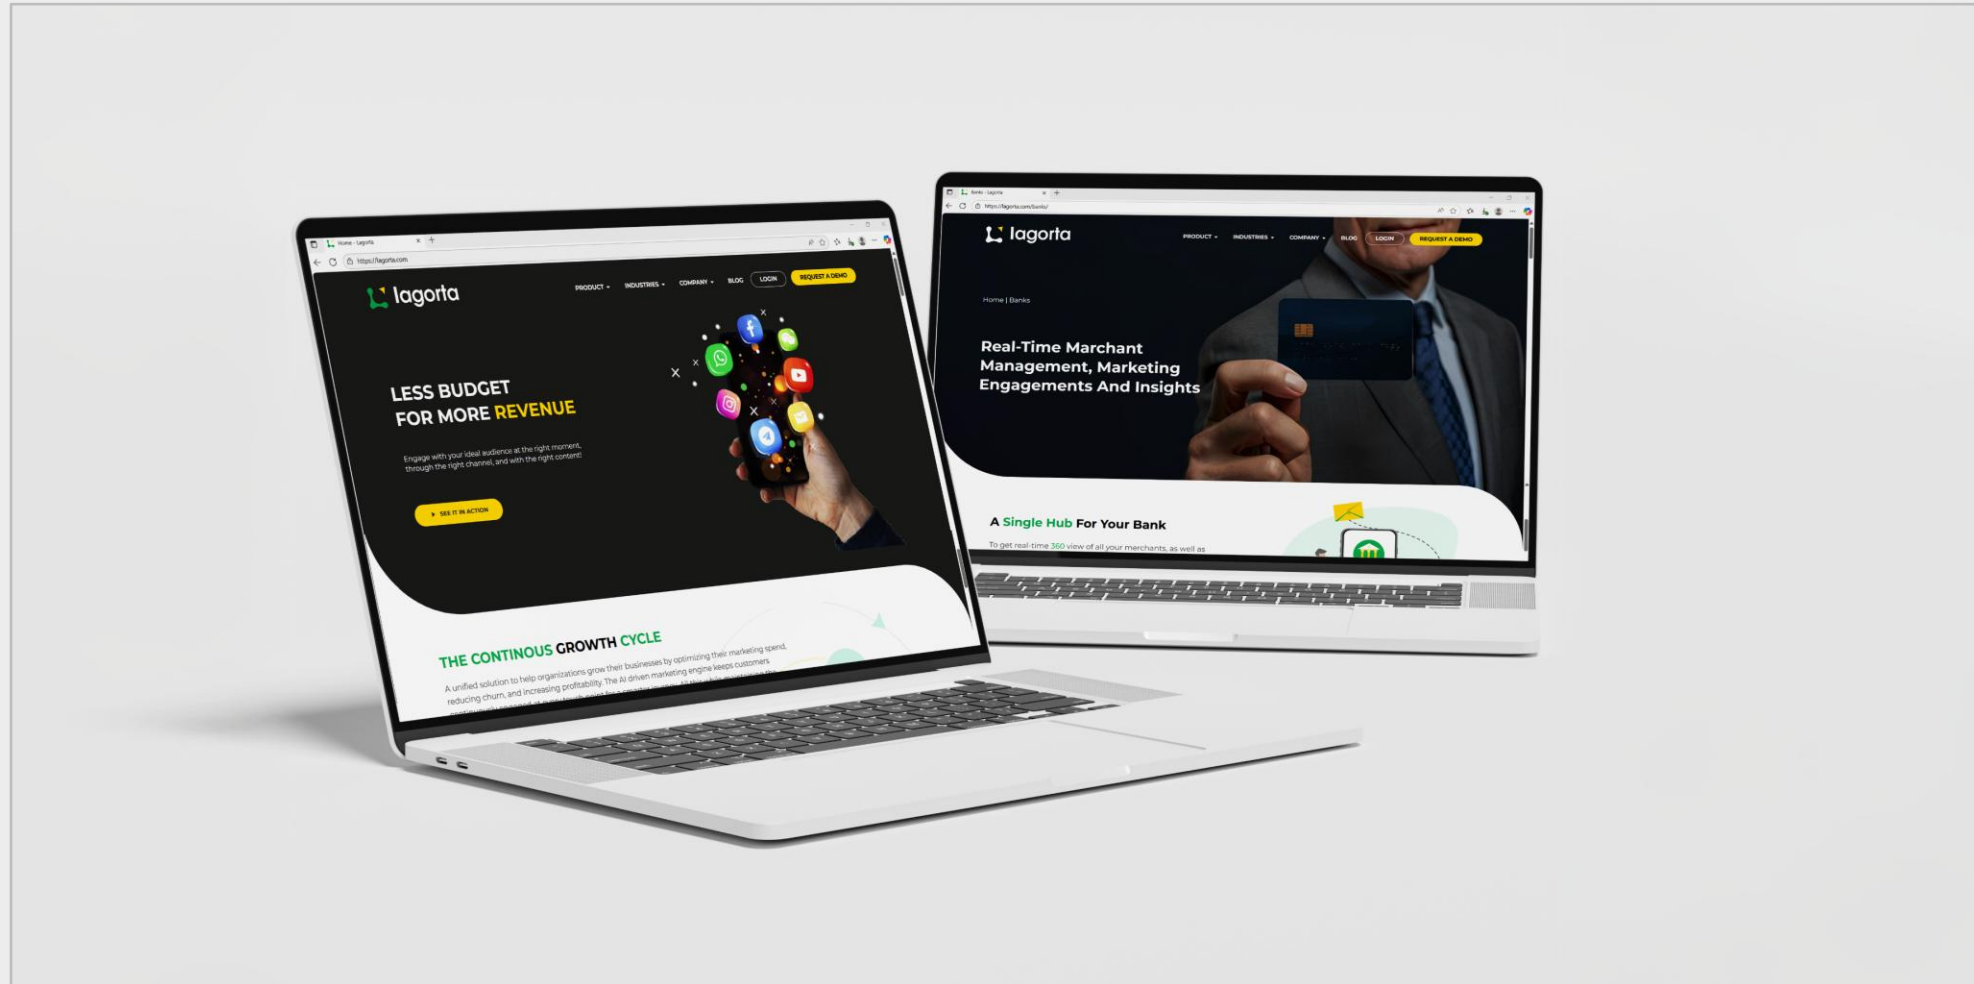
Home - Lagorta
https://lagorta.com

lagorta

PRODUCT INDUSTRIES COMPANY BLOG LOGIN REQUEST A DEMO

LESS BUDGET FOR MORE REVENUE

Engage with your ideal audience at the right moment, through the right channel, and with the right content!

SEE IT IN ACTION

THE CONTINOUS GROWTH CYCLE

A unified solution to help organizations grow their businesses by optimizing their marketing spend, reducing churn, and increasing profitability. The AI driven marketing engine keeps customers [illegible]

Banks - Lagorta
https://lagorta.com/banks/

lagorta

PRODUCT INDUSTRIES COMPANY BLOG LOGIN REQUEST A DEMO

Home | Banks

Real-Time Marchant Management, Marketing Engagements And Insights

A Single Hub For Your Bank

To get real-time 360 view of all your merchants, as well as